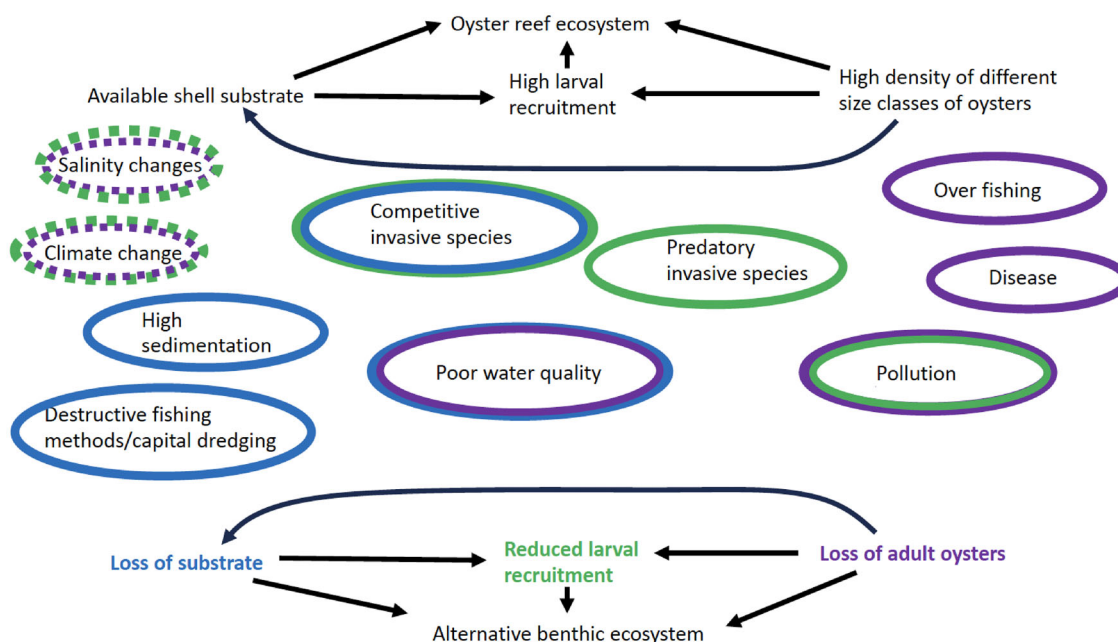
Oyster reef ecosystem

Available shell substrate

High larval recruitment

High density of different size classes of oysters

Salinity changes

Over fishing

Competitive invasive species

Climate change

Predatory invasive species

Disease

High sedimentation

Poor water quality

Pollution

Destructive fishing methods/capital dredging

Loss of substrate

Reduced larval recruitment

Loss of adult oysters

Alternative benthic ecosystem